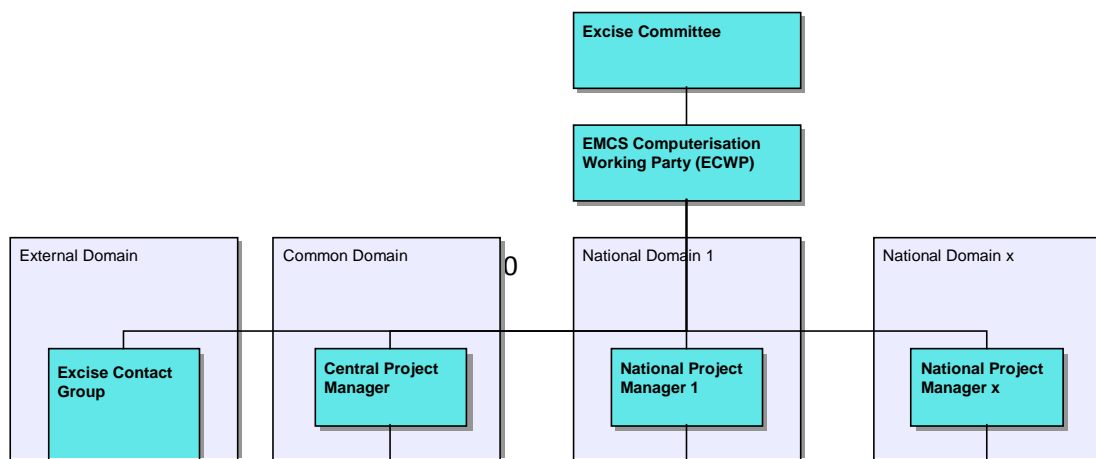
Excise Committee

EMCS Computerisation Working Party (ECWP)

External Domain

Common Domain

0

National Domain 1

National Domain x

Excise Contact Group

Central Project Manager

National Project Manager 1

National Project Manager x